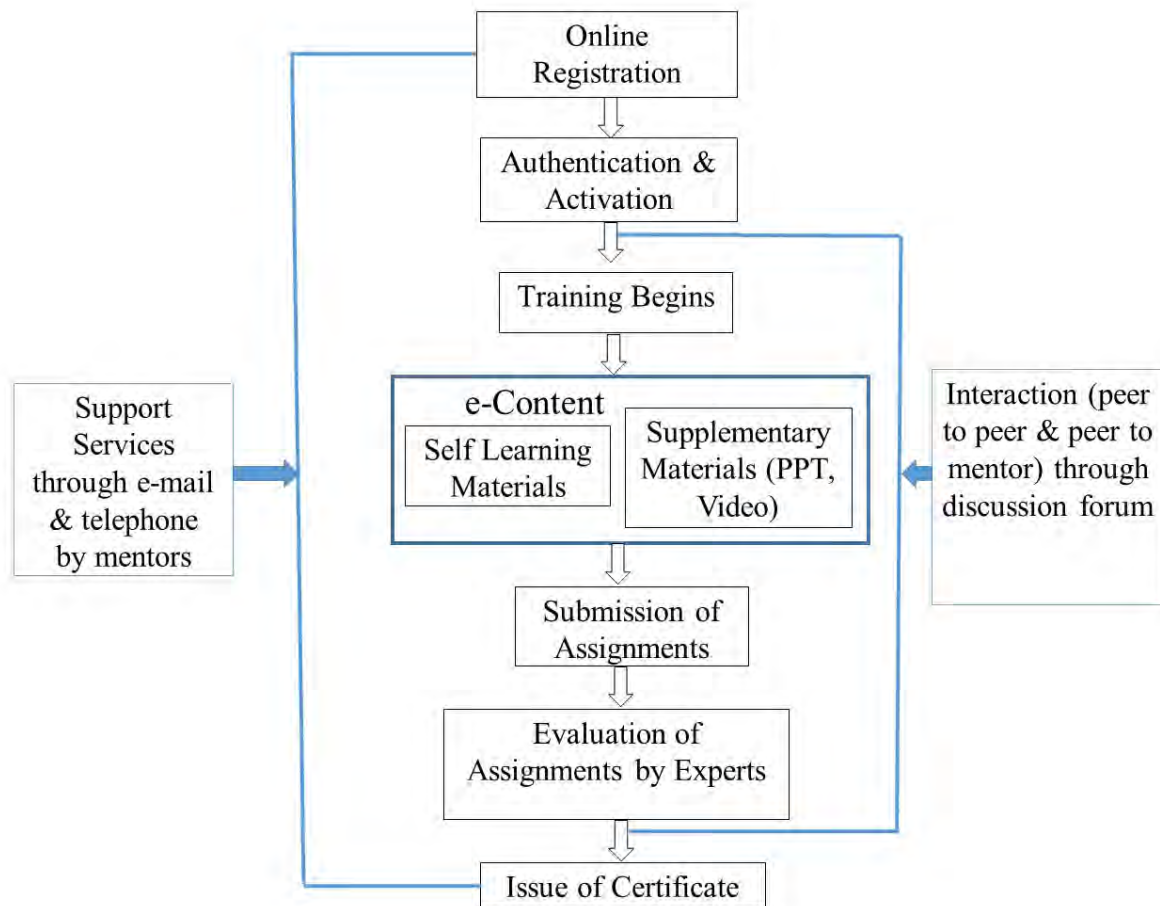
Online Registration

Authentication & Activation

Training Begins

e-Content

Self Learning Materials

Supplementary Materials (PPT, Video)

Support Services through e-mail & telephone by mentors

Interaction (peer to peer & peer to mentor) through discussion forum

Submission of Assignments

Evaluation of Assignments by Experts

Issue of Certificate